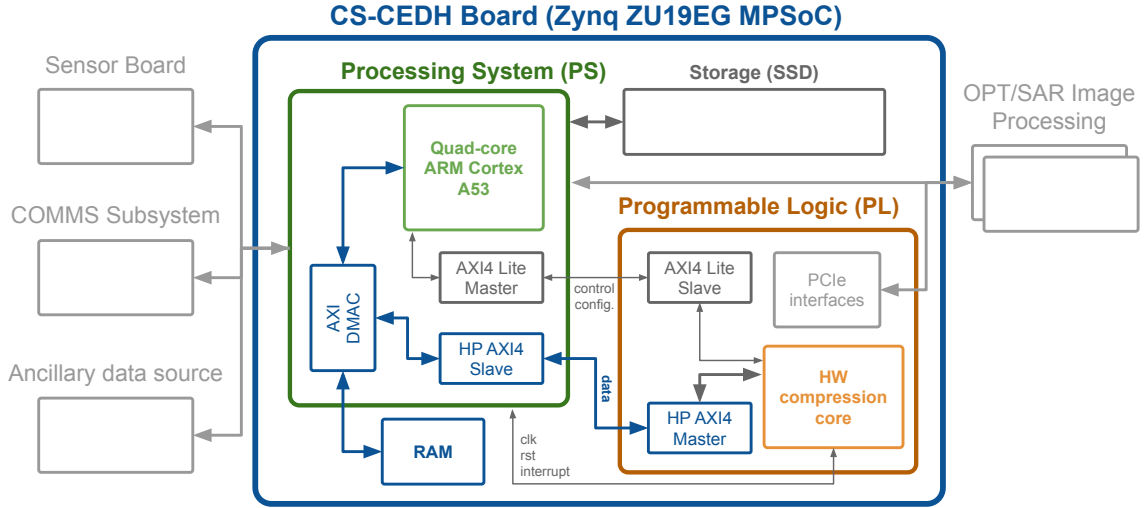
CS-CEDH Board (Zynq ZU19EG MPSoC)

Sensor Board

COMMS Subsystem

Ancillary data source

Processing System (PS)

Quad-core ARM Cortex A53

AXI DMAC

AXI4 Lite Master

HP AXI4 Slave

RAM

Storage (SSD)

OPT/SAR Image Processing

Programmable Logic (PL)

AXI4 Lite Slave

PCIe interfaces

HW compression core

HP AXI4 Master

control config.

data

clk
rst
interrupt